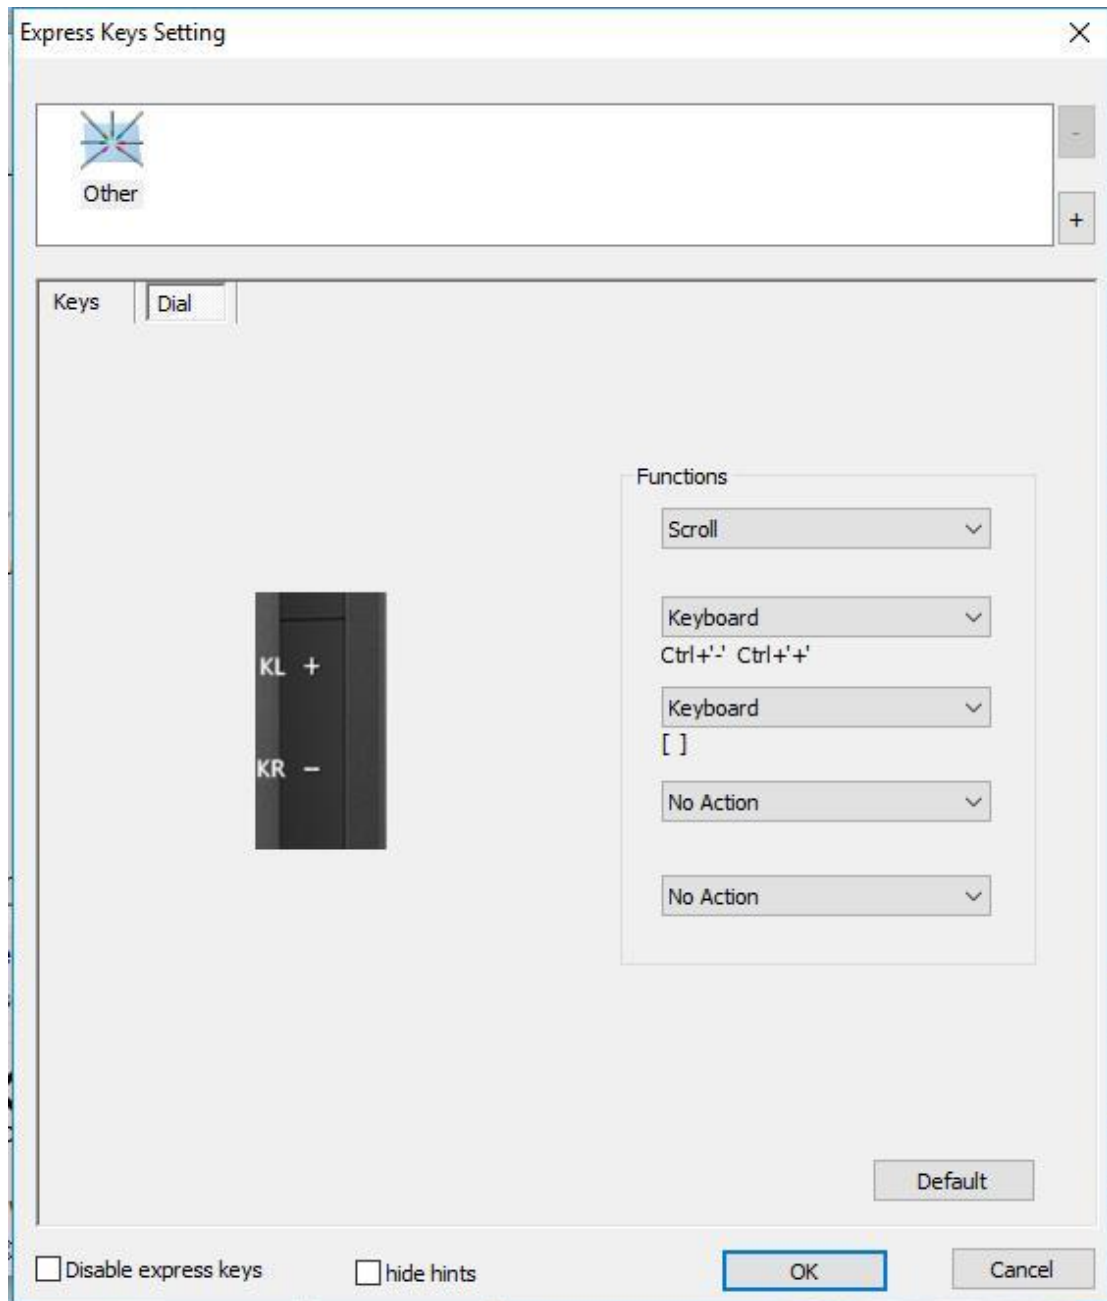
Express Keys Setting

×

Other

-

+

Keys

Dial

Functions

Scroll

Keyboard

Ctrl+'-' Ctrl+'+'

Keyboard

[ ]

No Action

No Action

KL +

KR −

Default

Disable express keys

hide hints

OK

Cancel